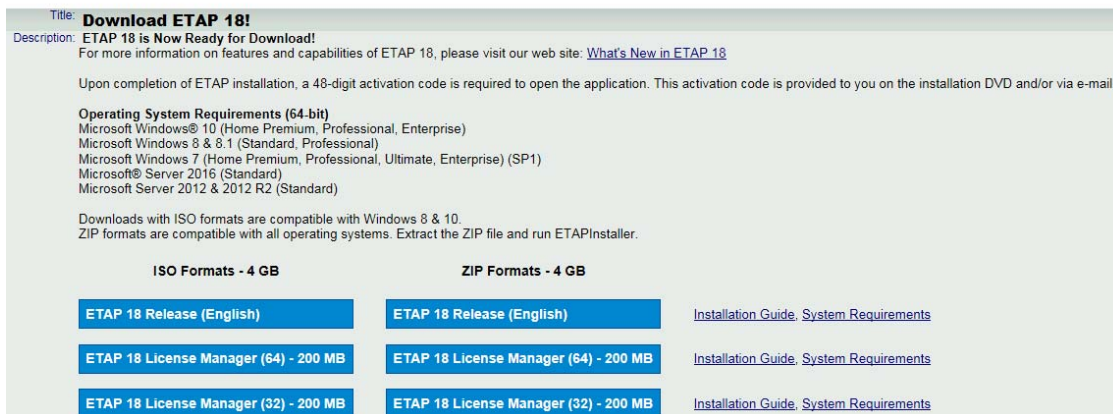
Title: Download ETAP 18!

Description: ETAP 18 is Now Ready for Download!
For more information on features and capabilities of ETAP 18, please visit our web site: What's New in ETAP 18

Upon completion of ETAP installation, a 48-digit activation code is required to open the application. This activation code is provided to you on the installation DVD and/or via e-mail

Operating System Requirements (64-bit)
Microsoft Windows® 10 (Home Premium, Professional, Enterprise)
Microsoft Windows 8 & 8.1 (Standard, Professional)
Microsoft Windows 7 (Home Premium, Professional, Ultimate, Enterprise) (SP1)
Microsoft® Server 2016 (Standard)
Microsoft Server 2012 & 2012 R2 (Standard)

Downloads with ISO formats are compatible with Windows 8 & 10.
ZIP formats are compatible with all operating systems. Extract the ZIP file and run ETAPInstaller.

ISO Formats - 4 GB

ZIP Formats - 4 GB

ETAP 18 Release (English)

ETAP 18 Release (English)

Installation Guide, System Requirements

ETAP 18 License Manager (64) - 200 MB

ETAP 18 License Manager (64) - 200 MB

Installation Guide, System Requirements

ETAP 18 License Manager (32) - 200 MB

ETAP 18 License Manager (32) - 200 MB

Installation Guide, System Requirements